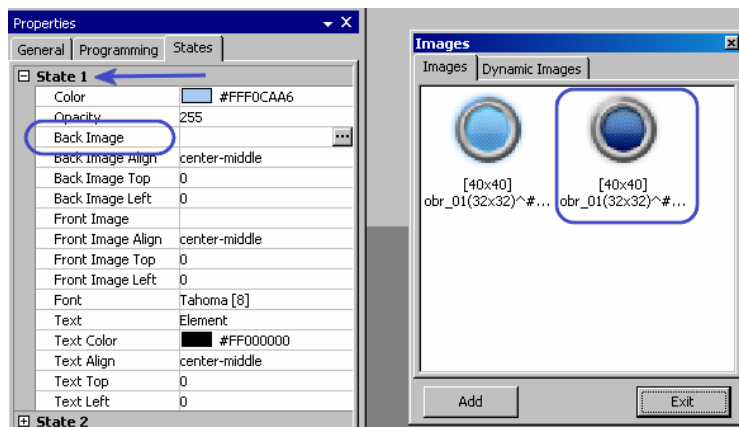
Properties

General | Programming | States

⊟ State 1

| | |
|---|---|
| Color | #FFF0CAA6 |
| Opacity | 255 |
| Back Image | ... |
| Back Image Align | center-middle |
| Back Image Top | 0 |
| Back Image Left | 0 |
| Front Image | |
| Front Image Align | center-middle |
| Front Image Top | 0 |
| Front Image Left | 0 |
| Font | Tahoma [8] |
| Text | Element |
| Text Color | #FF000000 |
| Text Align | center-middle |
| Text Top | 0 |
| Text Left | 0 |

⊞ State 2

Images

Images | Dynamic Images

[40x40]
obr_01(32x32)^#...

[40x40]
obr_01(32x32)^#...

Add

Exit